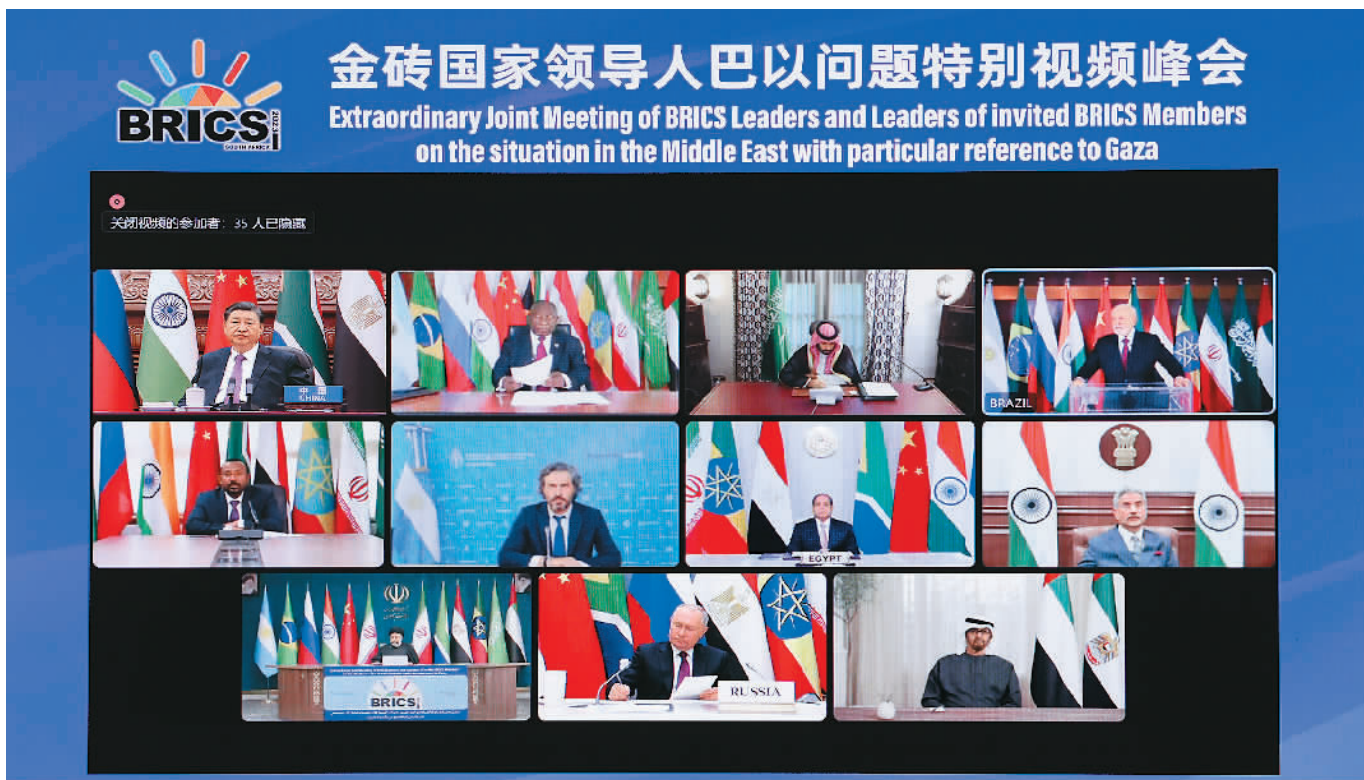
BRICS 2023 SOUTH AFRICA

金砖国家领导人巴以问题特别视频峰会
Extraordinary Joint Meeting of BRICS Leaders and Leaders of invited BRICS Members on the situation in the Middle East with particular reference to Gaza

关闭视频的参加者：35 人已隐藏

中国
CHINA

BRAZIL

EGYPT

BRICS

RUSSIA